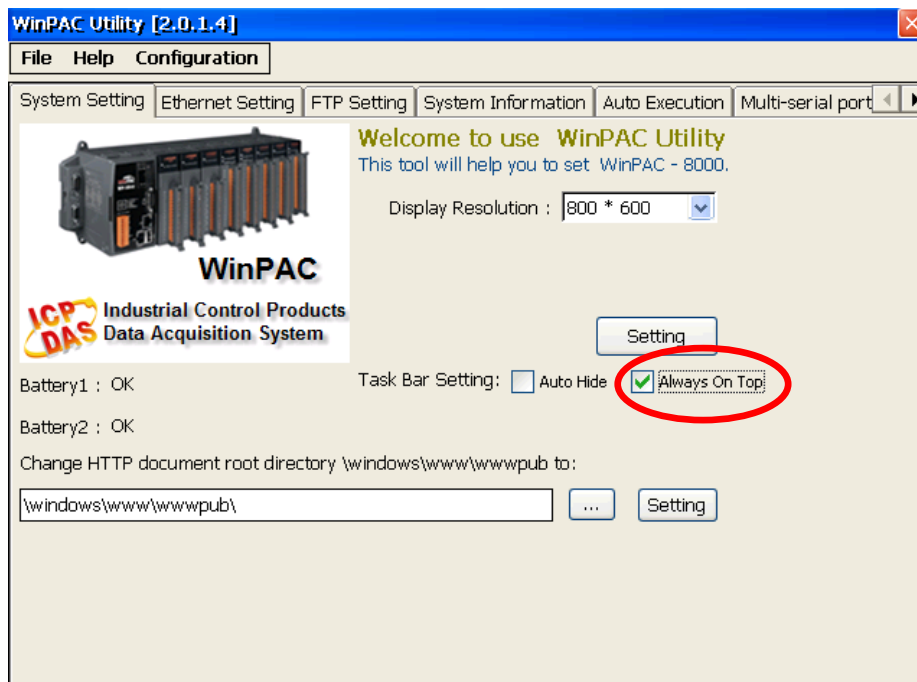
WinPAC Utility [2.0.1.4]

File Help Configuration

System Setting Ethernet Setting FTP Setting System Information Auto Execution Multi-serial port

WinPAC

ICP DAS Industrial Control Products Data Acquisition System

Welcome to use WinPAC Utility
This tool will help you to set WinPAC - 8000.

Display Resolution : 800 * 600

Setting

Task Bar Setting: Auto Hide Always On Top

Battery1 : OK

Battery2 : OK

Change HTTP document root directory \windows\www\wwwpub to:

\windows\www\wwwpub\ ... Setting